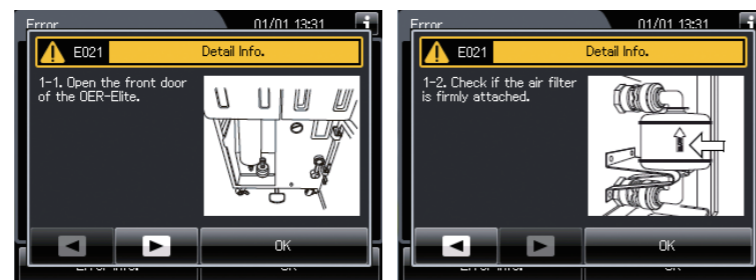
Error 01/01 13:31

E021 Detail Info.

1-1. Open the front door of the OER-Elite.

OK

Error Info. OK

Error 01/01 13:31

E021 Detail Info.

1-2. Check if the air filter is firmly attached.

OK

Error Info. OK